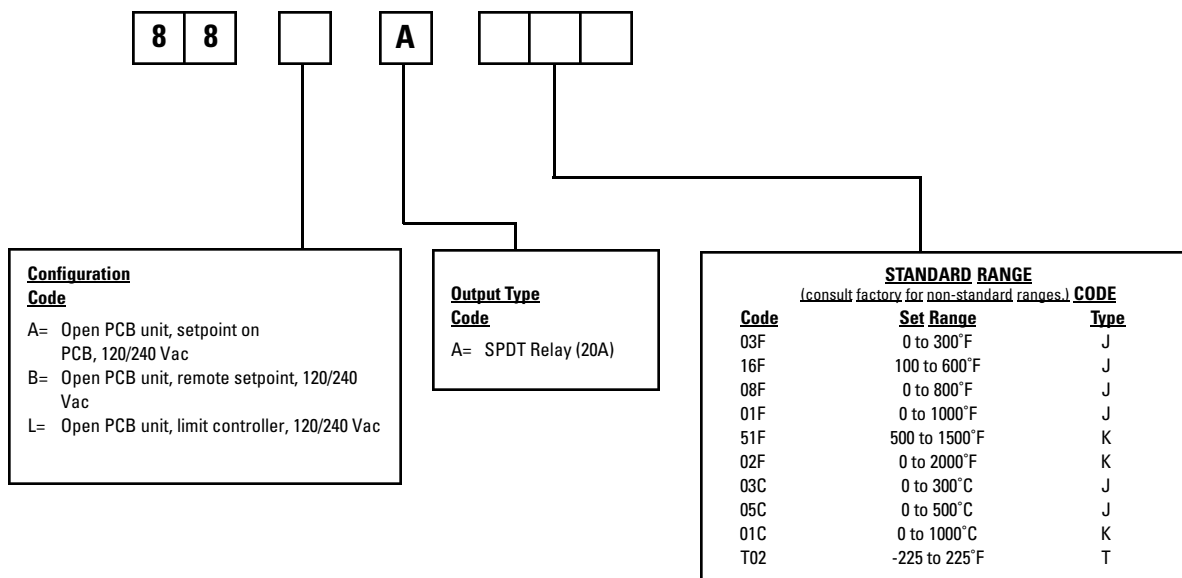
8 8 A

**Configuration Code**

A= Open PCB unit, setpoint on PCB, 120/240 Vac
B= Open PCB unit, remote setpoint, 120/240 Vac
L= Open PCB unit, limit controller, 120/240 Vac

**Output Type Code**

A= SPDT Relay (20A)

**STANDARD RANGE**
(consult factory for non-standard ranges.) **CODE**

| Code | Set Range | Type |
|---|---|---|
| 03F | 0 to 300˚F | J |
| 16F | 100 to 600˚F | J |
| 08F | 0 to 800˚F | J |
| 01F | 0 to 1000˚F | J |
| 51F | 500 to 1500˚F | K |
| 02F | 0 to 2000˚F | K |
| 03C | 0 to 300˚C | J |
| 05C | 0 to 500˚C | J |
| 01C | 0 to 1000˚C | K |
| T02 | -225 to 225˚F | T |